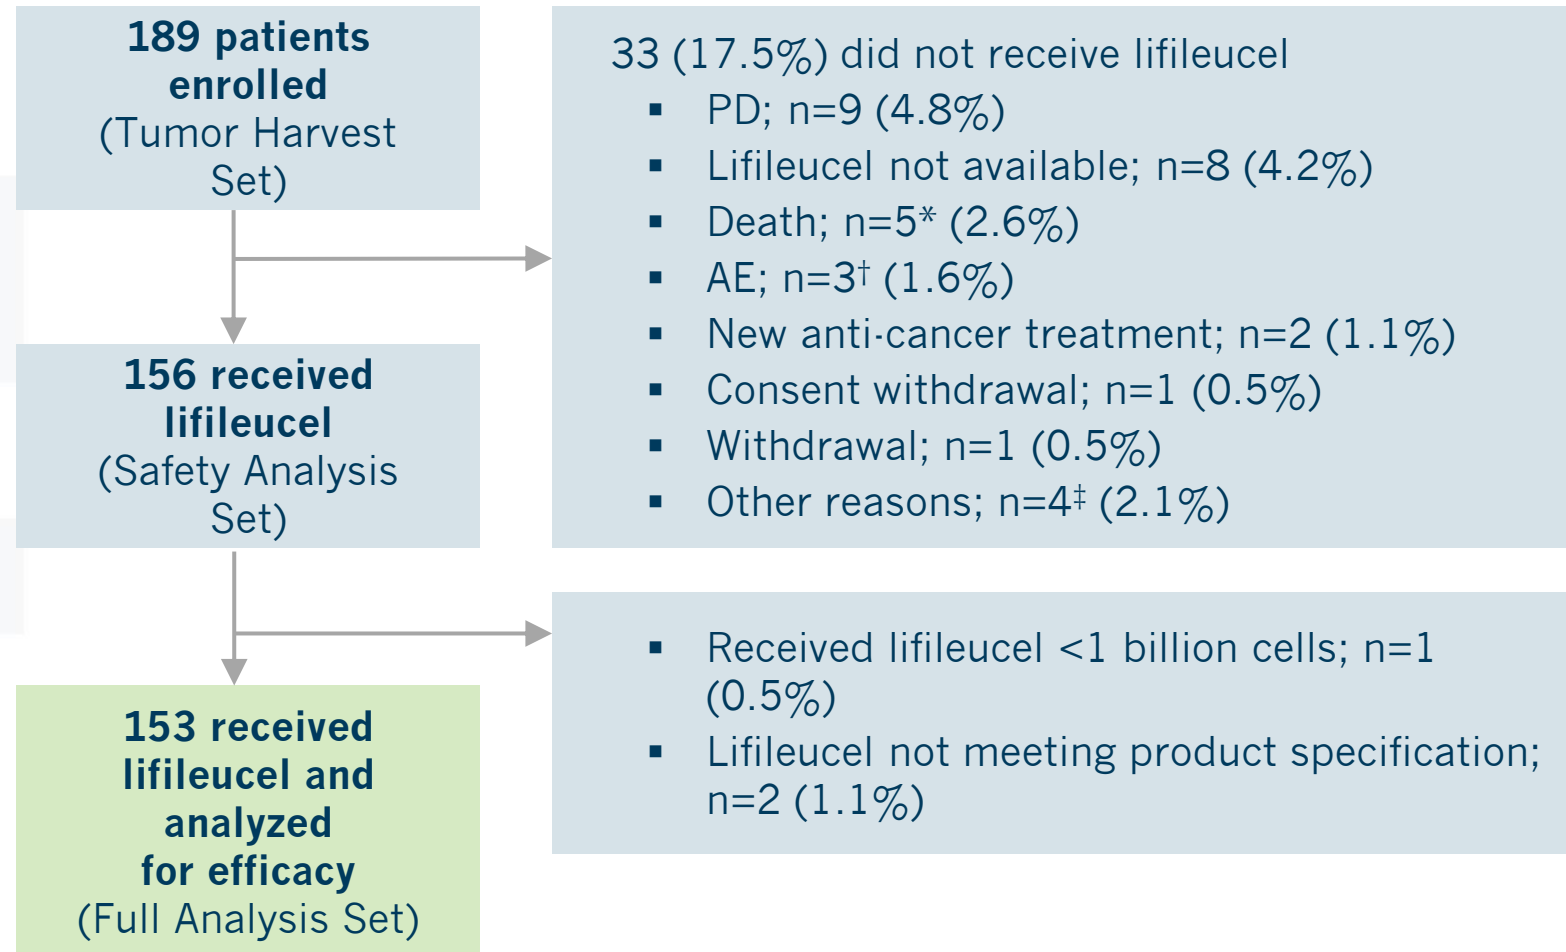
**189 patients enrolled**
(Tumor Harvest Set)

33 (17.5%) did not receive lifileucel
▪ PD; n=9 (4.8%)
▪ Lifileucel not available; n=8 (4.2%)
▪ Death; n=5* (2.6%)
▪ AE; n=3$^{†}$ (1.6%)
▪ New anti-cancer treatment; n=2 (1.1%)
▪ Consent withdrawal; n=1 (0.5%)
▪ Withdrawal; n=1 (0.5%)
▪ Other reasons; n=4$^{‡}$ (2.1%)

**156 received lifileucel**
(Safety Analysis Set)

▪ Received lifileucel <1 billion cells; n=1 (0.5%)
▪ Lifileucel not meeting product specification; n=2 (1.1%)

**153 received lifileucel and analyzed for efficacy**
(Full Analysis Set)